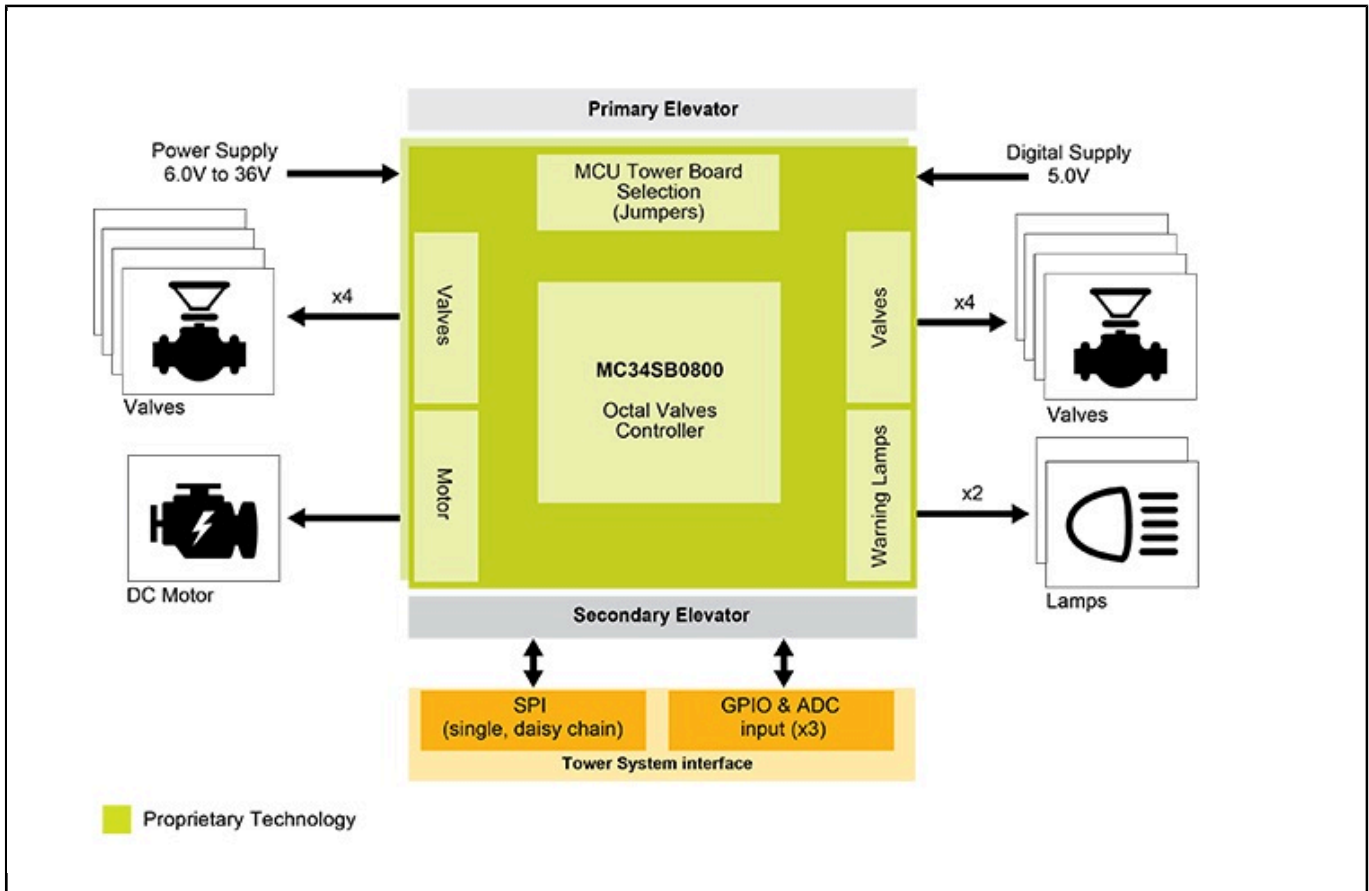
Primary Elevator

Power Supply
6.0V to 36V

MCU Tower Board
Selection
(Jumpers)

Digital Supply
5.0V

x4

Valves

Valves

MC34SB0800

Octal Valves
Controller

Valves

x4

Valves

Valves

Motor

Warning Lamps

x2

DC Motor

Lamps

Secondary Elevator

SPI
(single, daisy chain)

GPIO & ADC
input (x3)

Tower System interface

Proprietary Technology